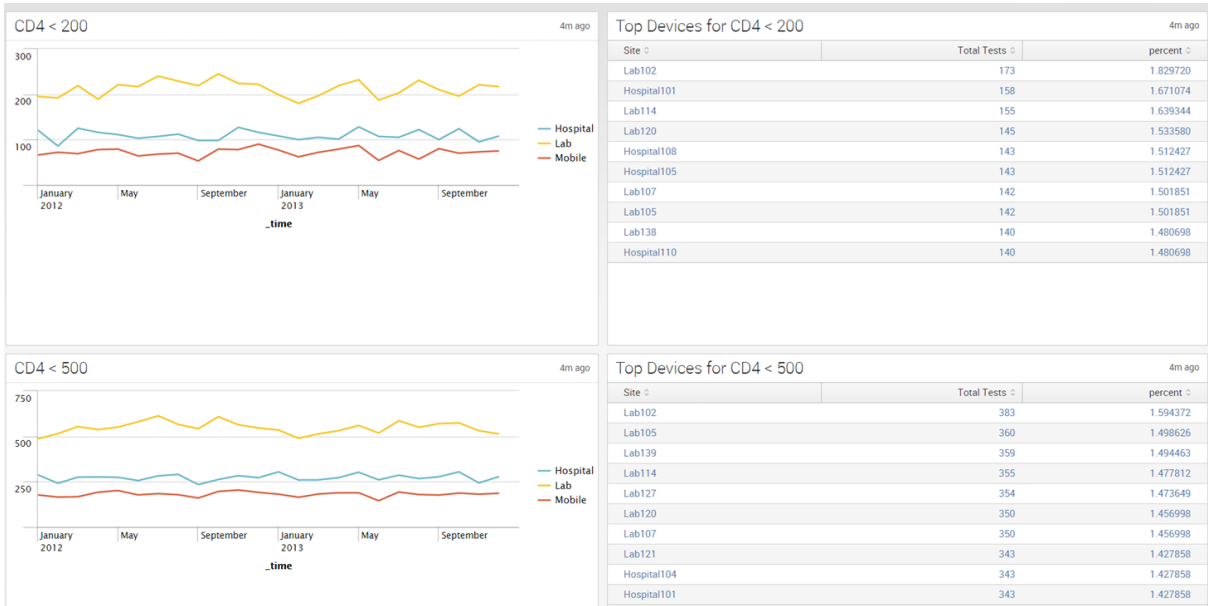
CD4 < 200

4m ago

300
200
100

January 2012 May September January 2013 May September

_time

Hospital
Lab
Mobile

Top Devices for CD4 < 200

4m ago

| Site | Total Tests | percent |
|---|---|---|
| Lab102 | 173 | 1.829720 |
| Hospital101 | 158 | 1.671074 |
| Lab114 | 155 | 1.639344 |
| Lab120 | 145 | 1.533580 |
| Hospital108 | 143 | 1.512427 |
| Hospital105 | 143 | 1.512427 |
| Lab107 | 142 | 1.501851 |
| Lab105 | 142 | 1.501851 |
| Lab138 | 140 | 1.480698 |
| Hospital110 | 140 | 1.480698 |

CD4 < 500

4m ago

750
500
250

January 2012 May September January 2013 May September

_time

Hospital
Lab
Mobile

Top Devices for CD4 < 500

4m ago

| Site | Total Tests | percent |
|---|---|---|
| Lab102 | 383 | 1.594372 |
| Lab105 | 360 | 1.498626 |
| Lab139 | 359 | 1.494463 |
| Lab114 | 355 | 1.477812 |
| Lab127 | 354 | 1.473649 |
| Lab120 | 350 | 1.456998 |
| Lab107 | 350 | 1.456998 |
| Lab121 | 343 | 1.427858 |
| Hospital104 | 343 | 1.427858 |
| Hospital101 | 343 | 1.427858 |